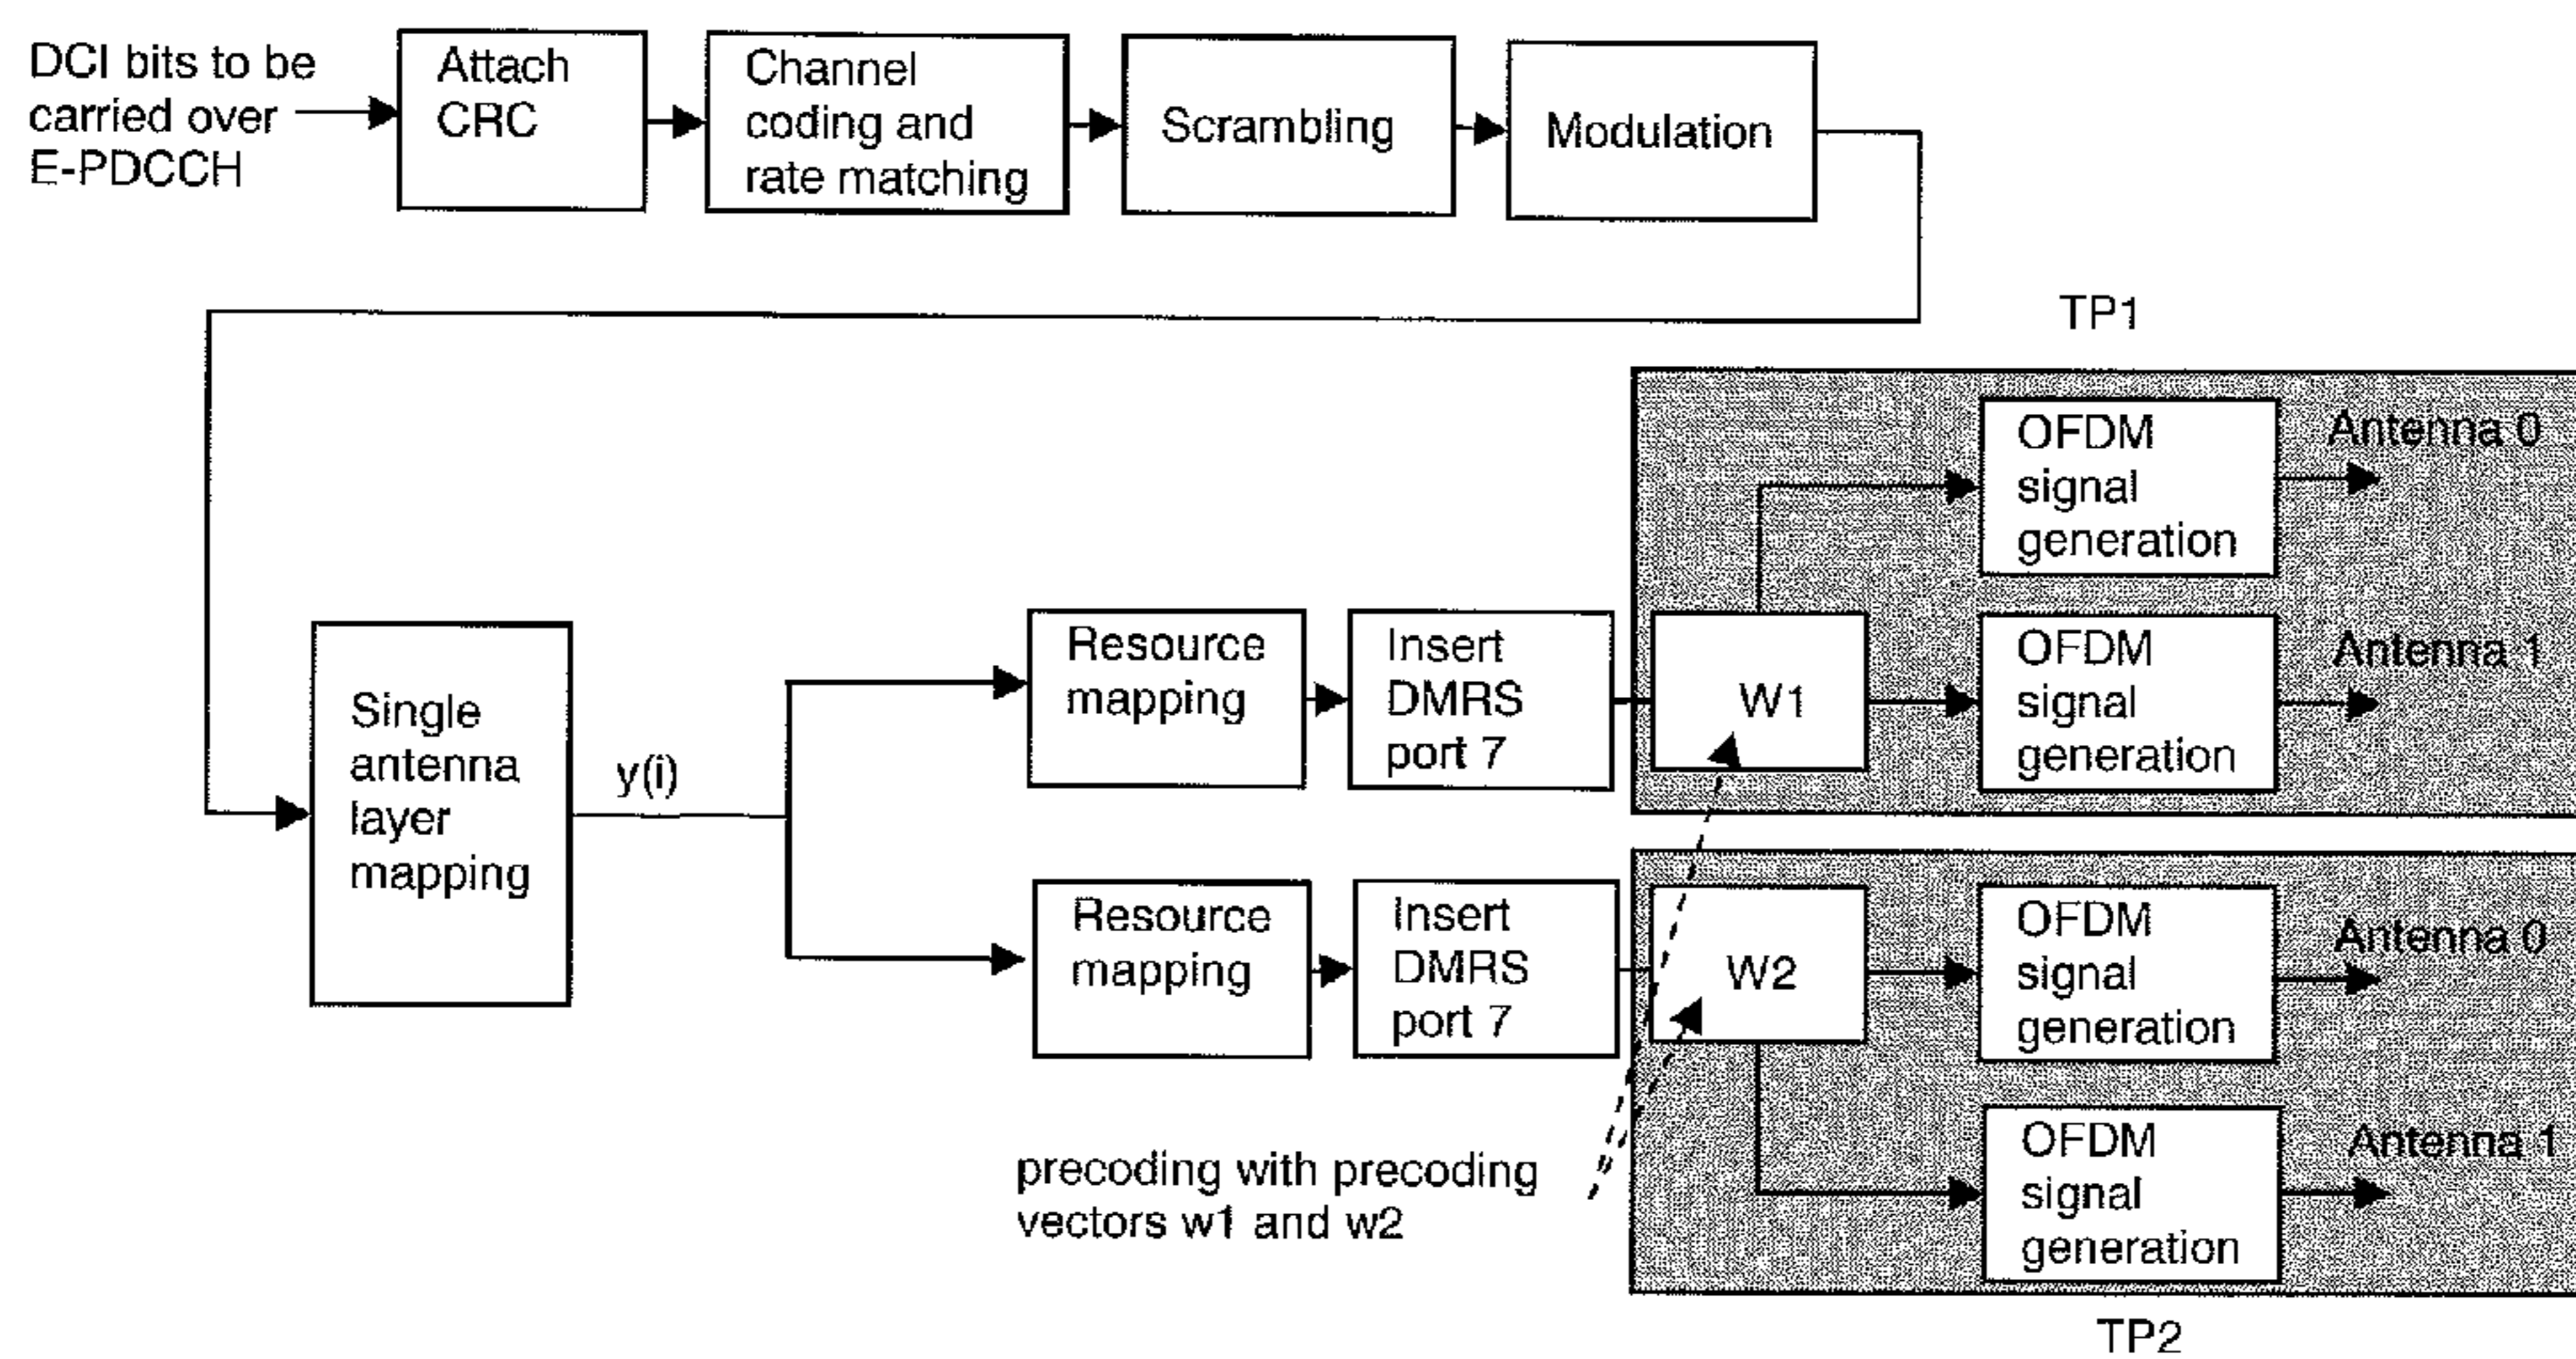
DCI bits to be carried over E-PDCCH

Attach CRC

Channel coding and rate matching

Scrambling

Modulation

TP1

Single antenna layer mapping

y(i)

Resource mapping

Insert DMRS port 7

W1

OFDM signal generation

Antenna 0

OFDM signal generation

Antenna 1

Resource mapping

Insert DMRS port 7

W2

OFDM signal generation

Antenna 0

OFDM signal generation

Antenna 1

precoding with precoding vectors w1 and w2

TP2